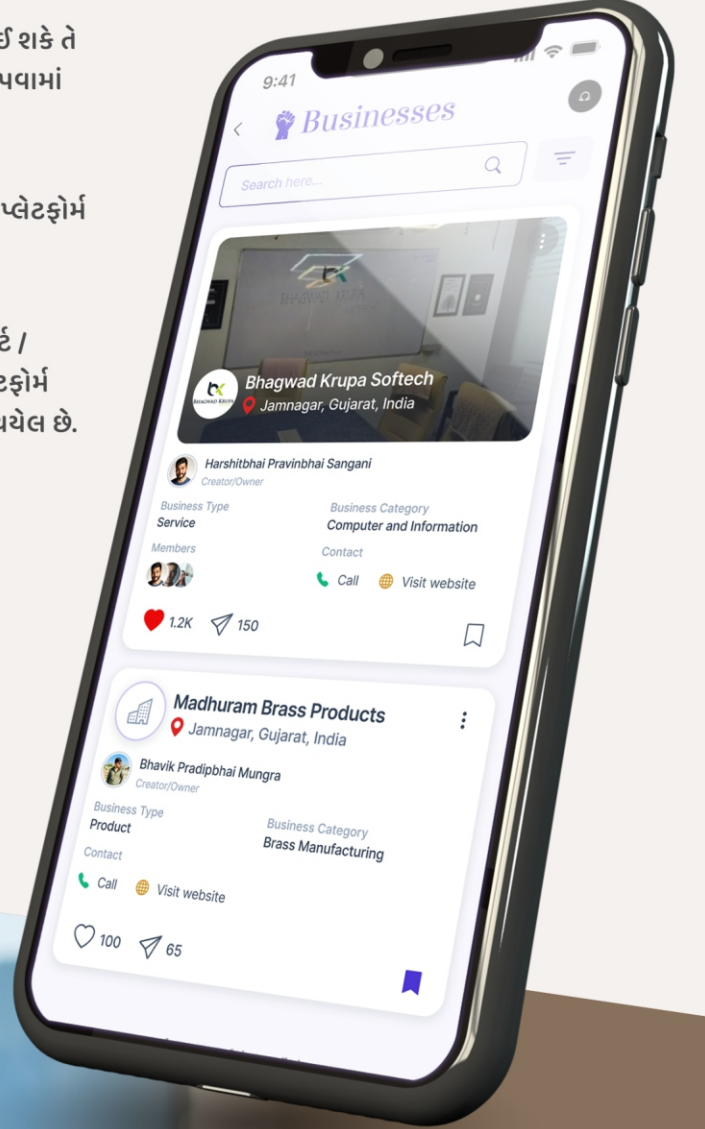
ઈ શકે તે
પવામાં

પ્લેટફોર્મ

ર્ટ /
ટફોર્મ
યેલ છે.

9:41

Businesses

Search here...

BHAGWAD KRUPA

Bhagwad Krupa Softech
Jamnagar, Gujarat, India

Harshitbhai Pravinbhai Sangani
Creator/Owner

Business Type
Service

Business Category
Computer and Information

Members

Contact
Call
Visit website

1.2K
150

Madhuram Brass Products
Jamnagar, Gujarat, India

Bhavik Pradipbhai Mungra
Creator/Owner

Business Type
Product

Business Category
Brass Manufacturing

Contact
Call
Visit website

100
65